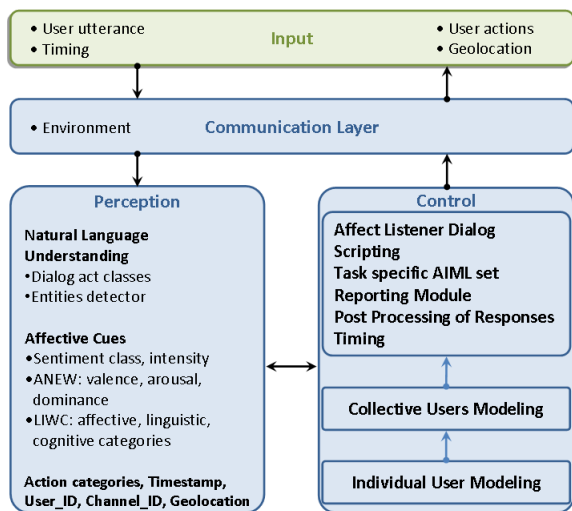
• User utterance
• Timing

Input

• User actions
• Geolocation

• Environment

Communication Layer

Perception

Natural Language Understanding
•Dialog act classes
•Entities detector

Affective Cues
•Sentiment class, intensity
•ANEW: valence, arousal, dominance
•LIWC: affective, linguistic, cognitive categories

Action categories, Timestamp, User_ID, Channel_ID, Geolocation

Control

Affect Listener Dialog
Scripting
Task specific AIML set
Reporting Module
Post Processing of Responses
Timing

Collective Users Modeling

Individual User Modeling